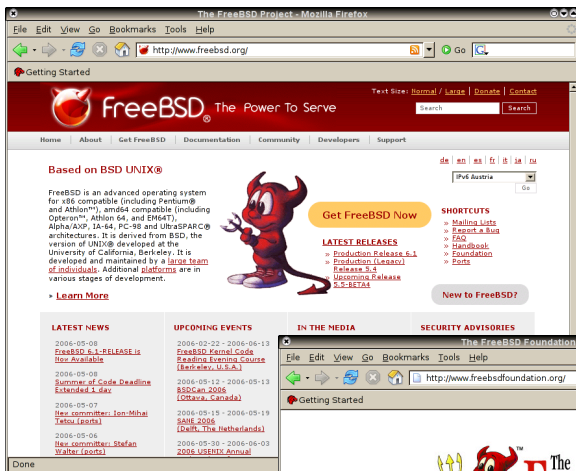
The FreeBSD Project - Mozilla Firefox

File Edit View Go Bookmarks Tools Help

http://www.freebsd.org/

Go

Getting Started

Text Size: Normal / Large | Donate | Contact

FreeBSD® The Power To Serve

Search

Home | About | Get FreeBSD | Documentation | Community | Developers | Support

Based on BSD UNIX®

FreeBSD is an advanced operating system for x86 compatible (including Pentium® and Athlon™), amd64 compatible (including Opteron™, Athlon 64, and EM64T), Alpha/AXP, IA-64, PC-98 and UltraSPARC® architectures. It is derived from BSD, the version of UNIX® developed at the University of California, Berkeley. It is developed and maintained by a large team of individuals. Additional platforms are in various stages of development.

» Learn More

de | en | es | fr | it | ja | ru

IPv6 Austria

Go

Get FreeBSD Now

LATEST RELEASES

» Production Release 6.1
» Production (Legacy) Release 5.4
» Upcoming Release 5.5-BETA4

SHORTCUTS

» Mailing Lists
» Report a Bug
» FAQ
» Handbook
» Foundation
» Ports

New to FreeBSD?

LATEST NEWS

2006-05-08
FreeBSD 6.1-RELEASE is Now Available

2006-05-08
Summer of Code Deadline Extended 1 day

2006-05-07
New committer: Ion-Mihai Tetcu (ports)

2006-05-06
New committer: Stefan Walter (ports)

UPCOMING EVENTS

2006-02-22 - 2006-06-13
FreeBSD Kernel Code Reading Evening Course (Berkeley, U.S.A.)

2006-05-12 - 2006-05-13
BSDCan 2006 (Ottava, Canada)

2006-05-15 - 2006-05-19
SANE 2006 (Delft, The Netherlands)

2006-05-30 - 2006-06-03
2006 USENIX Annual

IN THE MEDIA

SECURITY ADVISORIES

Done

The FreeBSD Foundation

File Edit View Go Bookmarks Tools Help

http://www.freebsdfoundation.org/

Getting Started

The